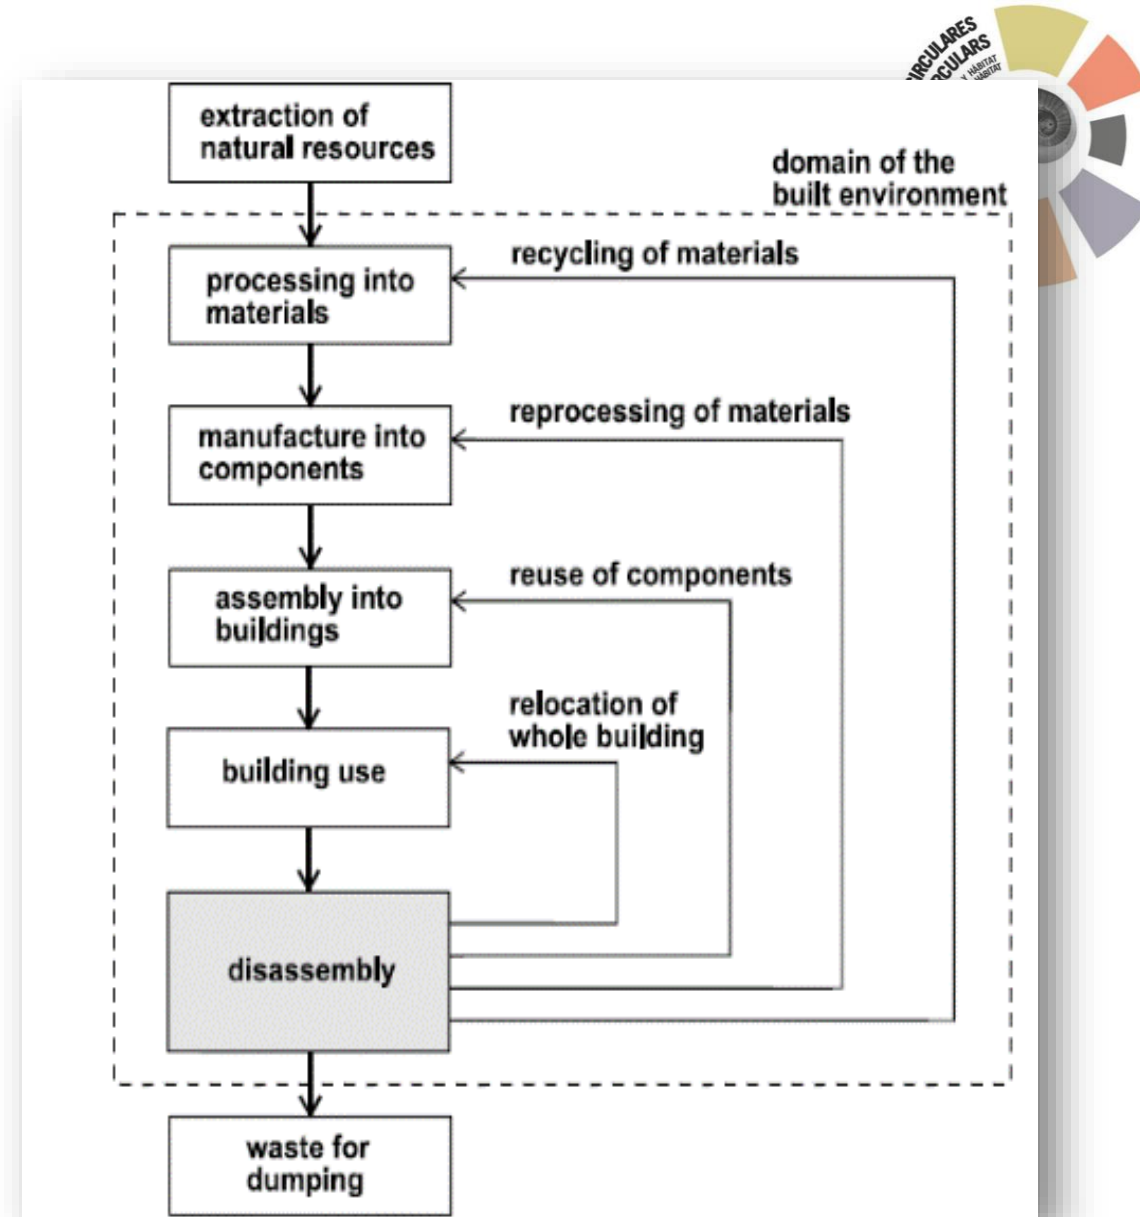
IRCULARES
CULARS
HÁBITAT
HÀBITAT

extraction of natural resources

domain of the built environment

processing into materials

recycling of materials

manufacture into components

reprocessing of materials

assembly into buildings

reuse of components

relocation of whole building

building use

disassembly

waste for dumping